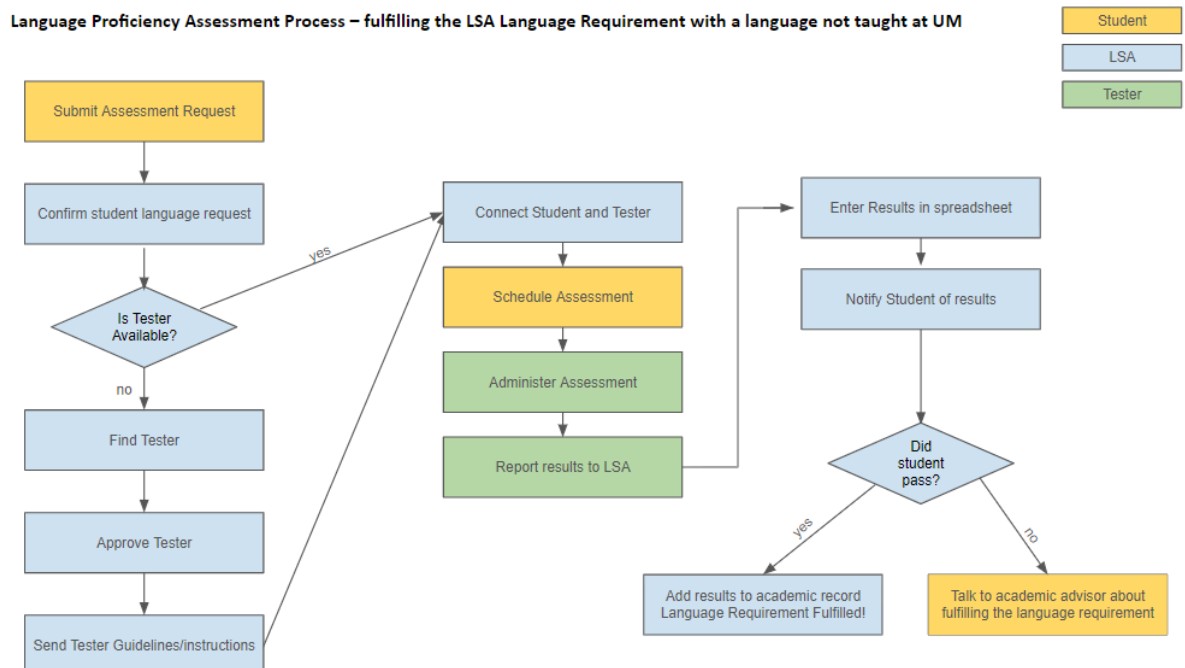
Language Proficiency Assessment Process – fulfilling the LSA Language Requirement with a language not taught at UM

Student

LSA

Tester

Submit Assessment Request

Confirm student language request

Is Tester Available?

yes

no

Find Tester

Approve Tester

Send Tester Guidelines/instructions

Connect Student and Tester

Schedule Assessment

Administer Assessment

Report results to LSA

Enter Results in spreadsheet

Notify Student of results

Did student pass?

yes

no

Add results to academic record Language Requirement Fulfilled!

Talk to academic advisor about fulfilling the language requirement